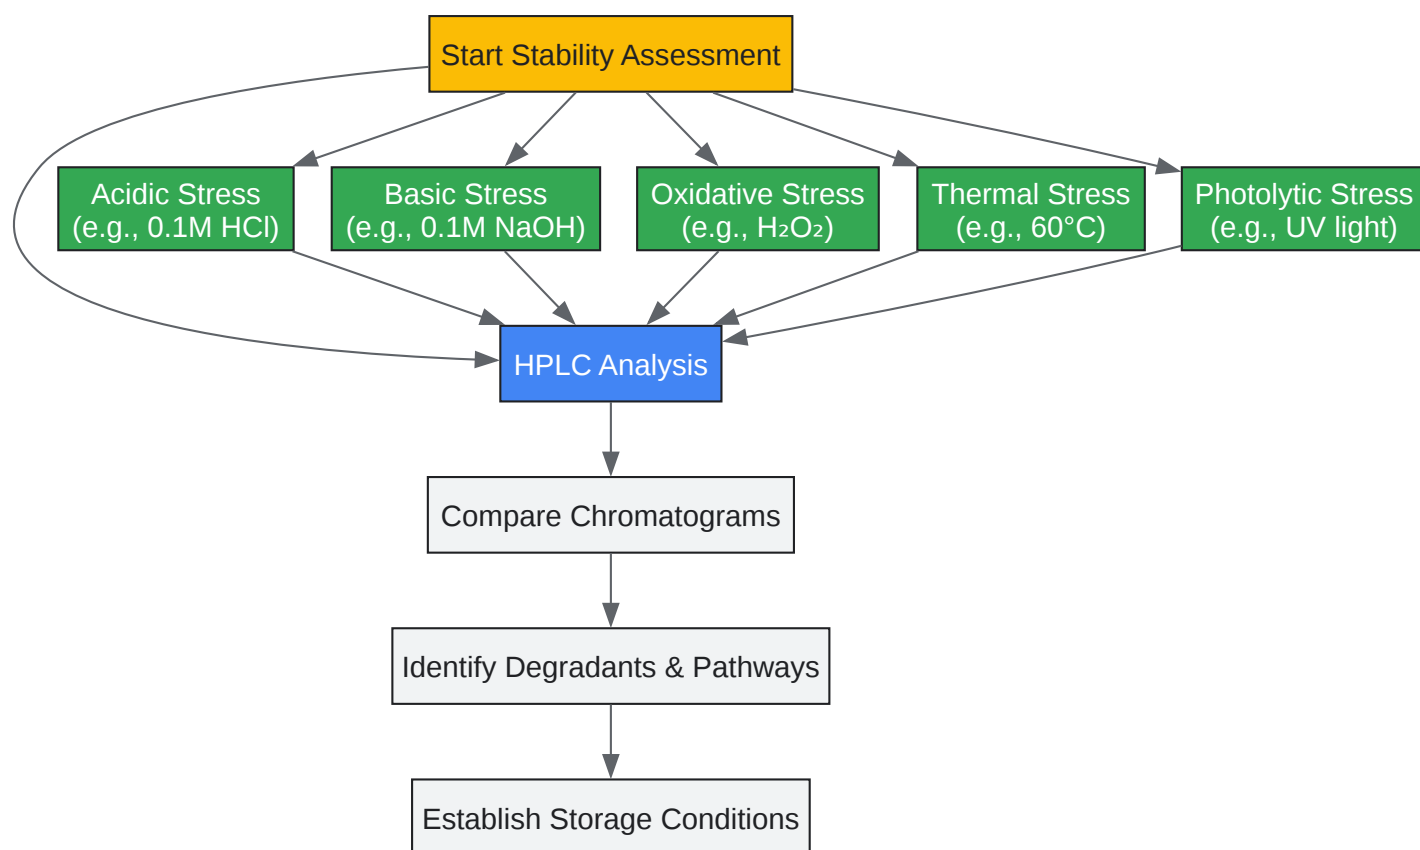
Start Stability Assessment

Acidic Stress
(e.g., 0.1M HCl)

Basic Stress
(e.g., 0.1M NaOH)

Oxidative Stress
(e.g., $H_2O_2$)

Thermal Stress
(e.g., 60°C)

Photolytic Stress
(e.g., UV light)

HPLC Analysis

Compare Chromatograms

Identify Degradants & Pathways

Establish Storage Conditions